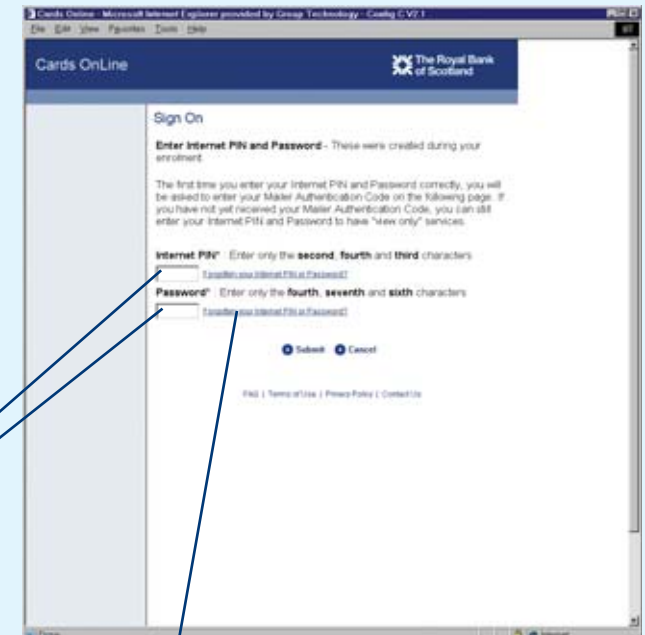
Cards Online - Microsoft Internet Explorer provided by Group Technology - Config C V2.1

File Edit View Favorites Tools Help

Cards OnLine

The Royal Bank of Scotland

Sign On

Enter Internet PIN and Password - These were created during your enrolment

The first time you enter your Internet PIN and Password correctly, you will be asked to enter your Mailer Authentication Code on the following page. If you have not yet received your Mailer Authentication Code, you can still enter your Internet PIN and Password to have "view only" services.

Internet PIN* Enter only the second, fourth and third characters

Forgotten your Internet PIN or Password?

Password* Enter only the fourth, seventh and sixth characters

Forgotten your Internet PIN or Password?

Submit Cancel

FAQ | Terms of Use | Privacy Policy | Contact Us

Done

Internet